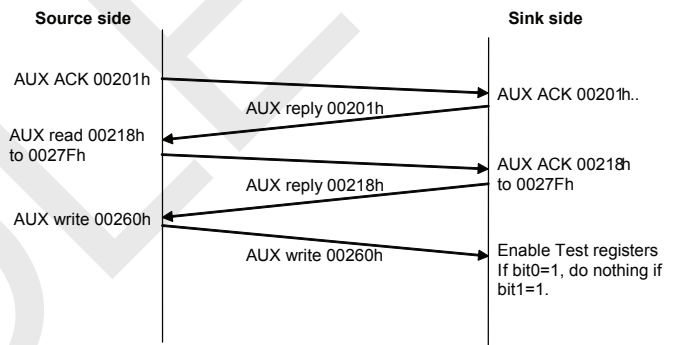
Source side

Sink side

AUX ACK 00201h

AUX ACK 00201h..

AUX reply 00201h

AUX read 00218h to 0027Fh

AUX ACK 00218h to 0027Fh

AUX reply 00218h

AUX write 00260h

AUX write 00260h

Enable Test registers If bit0=1, do nothing if bit1=1.